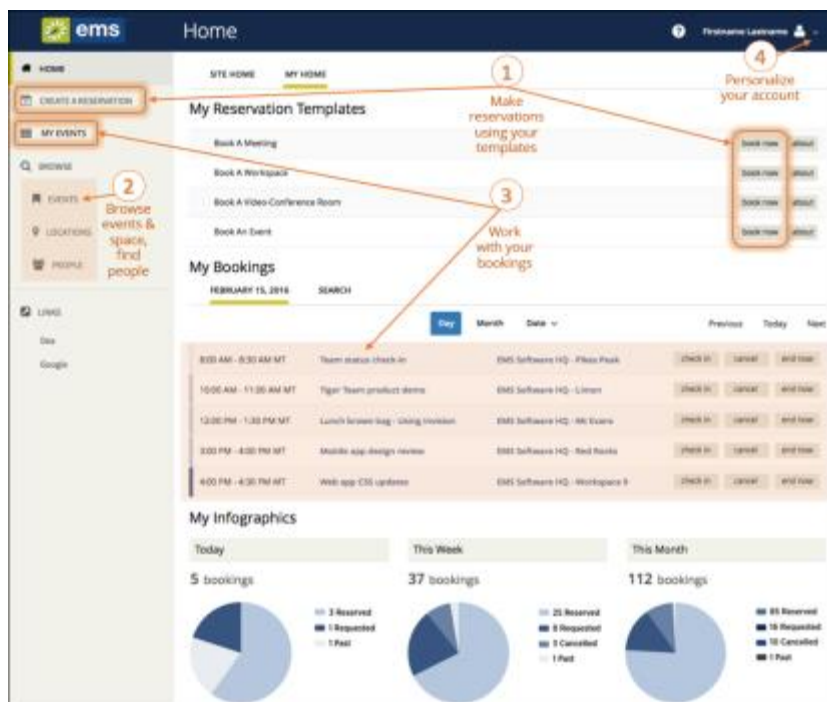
ems

Home

Firstname Lastname

HOME

CREATE A RESERVATION

MY EVENTS

BROWSE

EVENTS

LOCATIONS

PEOPLE

LINKS

Dea

Google

SITE HOME MY HOME

1 Make reservations using your templates

4 Personalize your account

2 Browse events & space, find people

3 Work with your bookings

My Reservation Templates

| | | |
|---|---|---|
| Book A Meeting | book now | about |
| Book A Workspace | book now | about |
| Book A Video-Conference Room | book now | about |
| Book An Event | book now | about |

My Bookings

FEBRUARY 15, 2016 SEARCH

Day Month Date

Previous Today Next

| | | | | | |
|---|---|---|---|---|---|
| 8:00 AM - 8:30 AM MT | Team status check-in | EMS Software HQ - Pikes Peak | check in | cancel | end now |
| 10:00 AM - 11:30 AM MT | Tiger Team product demo | EMS Software HQ - Limon | check in | cancel | end now |
| 12:00 PM - 1:30 PM MT | Lunch brown bag - Using Invision | EMS Software HQ - Mt Evans | check in | cancel | end now |
| 3:00 PM - 4:00 PM MT | Mobile app design review | EMS Software HQ - Red Rocks | check in | cancel | end now |
| 4:00 PM - 4:30 PM MT | Web app CSS updates | EMS Software HQ - Workspace 9 | check in | cancel | end now |

My Infographics

Today

5 bookings

3 Reserved
1 Requested
1 Past

This Week

37 bookings

25 Reserved
8 Requested
3 Cancelled
1 Past

This Month

112 bookings

85 Reserved
16 Requested
10 Cancelled
1 Past